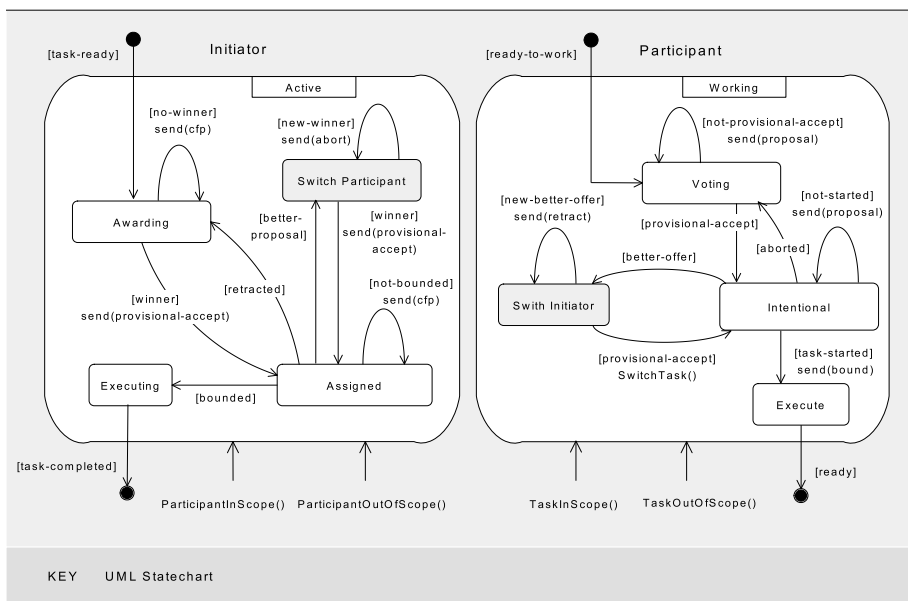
[task-ready]

Initiator

Active

[no-winner] send(cfp)

[new-winner] send(abort)

Switch Participant

Awarding

[better-proposal]

[winner] send(provisional-accept)

[not-bounded] send(cfp)

[retracted]

[winner] send(provisional-accept)

Executing

Assigned

[bounded]

[task-completed]

ParticipantInScope()

ParticipantOutOfScope()

[ready-to-work]

Participant

Working

[not-provisional-accept] send(proposal)

Voting

[new-better-offer] send(retract)

[not-started] send(proposal)

[provisional-accept]

[aborted]

[better-offer]

Swith Initiator

Intentional

[provisional-accept] SwitchTask()

[task-started] send(bound)

Execute

[ready]

TaskInScope()

TaskOutOfScope()

KEY UML Statechart